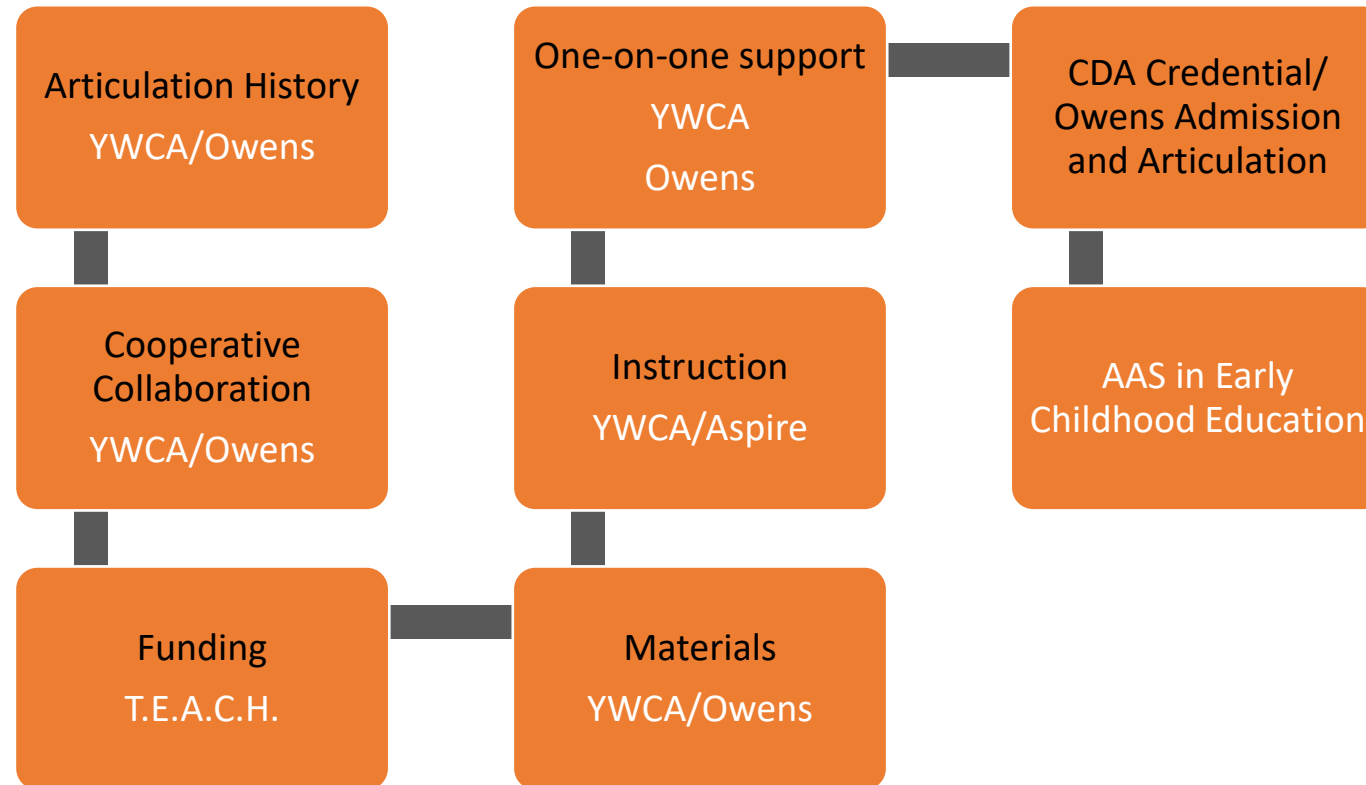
Articulation History
YWCA/Owens

Cooperative Collaboration
YWCA/Owens

Funding
T.E.A.C.H.

Materials
YWCA/Owens

Instruction
YWCA/Aspire

One-on-one support
YWCA
Owens

CDA Credential/ Owens Admission and Articulation

AAS in Early Childhood Education